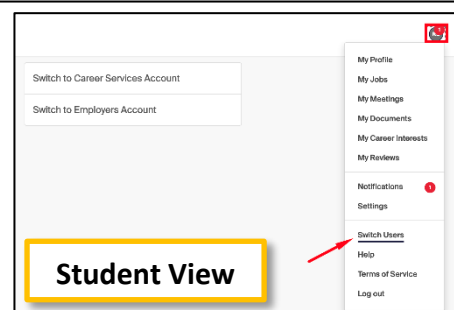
Switch to Career Services Account

Switch to Employers Account

My Profile
My Jobs
My Meetings
My Documents
My Career Interests
My Reviews

Notifications 1
Settings

Switch Users
Help
Terms of Service
Log out

Student View